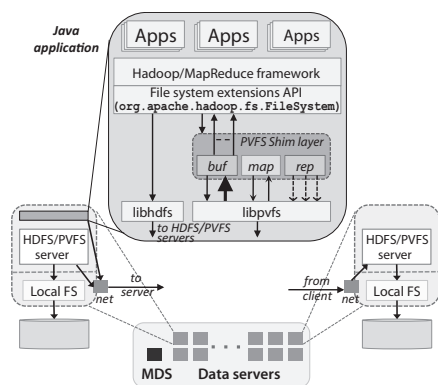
Java application

Apps

Apps

Apps

Hadoop/MapReduce framework

File system extensions API
(org.apache.hadoop.fs.FileSystem)

PVFS Shim layer

buf

map

rep

libhdfs

libpvfs

to HDFS/PVFS servers

HDFS/PVFS server

Local FS

net

to server

from client

net

HDFS/PVFS server

Local FS

MDS

Data servers